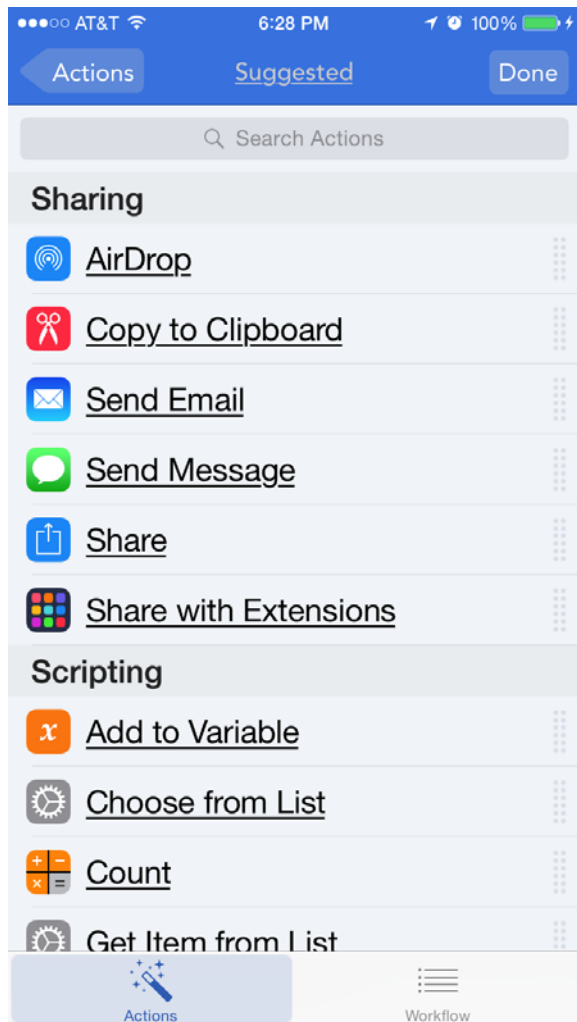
●●●○○ AT&T 6:28 PM 100%

Actions Suggested Done

Search Actions

Sharing

AirDrop

Copy to Clipboard

Send Email

Send Message

Share

Share with Extensions

Scripting

Add to Variable

Choose from List

Count

Get Item from List

Actions Workflow